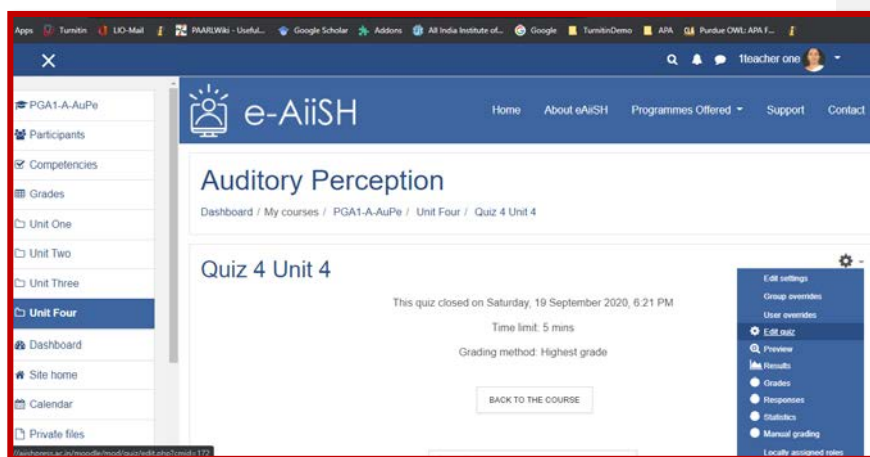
Apps Turnitin LIO-Mail PAARLWiki - Useful... Google Scholar Addons All India Institute of... Google TurnitinDemo APA Purdue OWL: APA F...

1teacher one

PGA1-A-AuPe
Participants
Competencies
Grades
Unit One
Unit Two
Unit Three
Unit Four
Dashboard
Site home
Calendar
Private files

e-AiiSH

Home About eAiiSH Programmes Offered Support Contact

Auditory Perception

Dashboard / My courses / PGA1-A-AuPe / Unit Four / Quiz 4 Unit 4

Quiz 4 Unit 4

This quiz closed on Saturday, 19 September 2020, 6:21 PM

Time limit: 5 mins

Grading method: Highest grade

BACK TO THE COURSE

Edit settings
Group overrides
User overrides
Edit quiz
Preview
Results
Grades
Responses
Statistics
Manual grading
Locally assigned roles

//aiishonns.ac.in/moodle/mod/quiz/edit.php?cmid=172